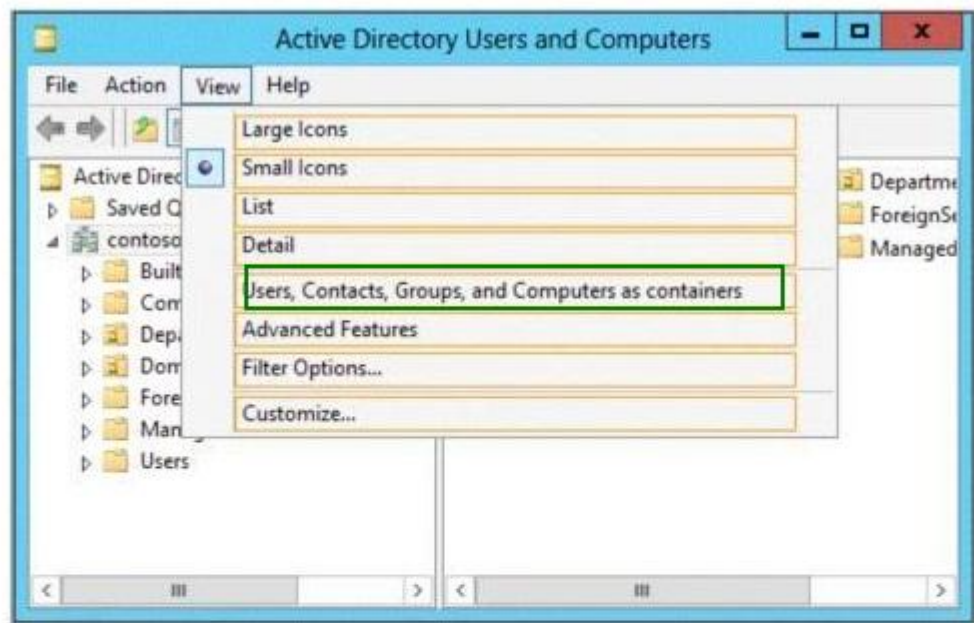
Active Directory Users and Computers

File Action View Help

Active Direc
Saved Q
contoso
Built
Com
Dep
Dom
Fore
Man
Users

Large Icons
Small Icons
List
Detail
Users, Contacts, Groups, and Computers as containers
Advanced Features
Filter Options...
Customize...

Departm
ForeignS
Managed